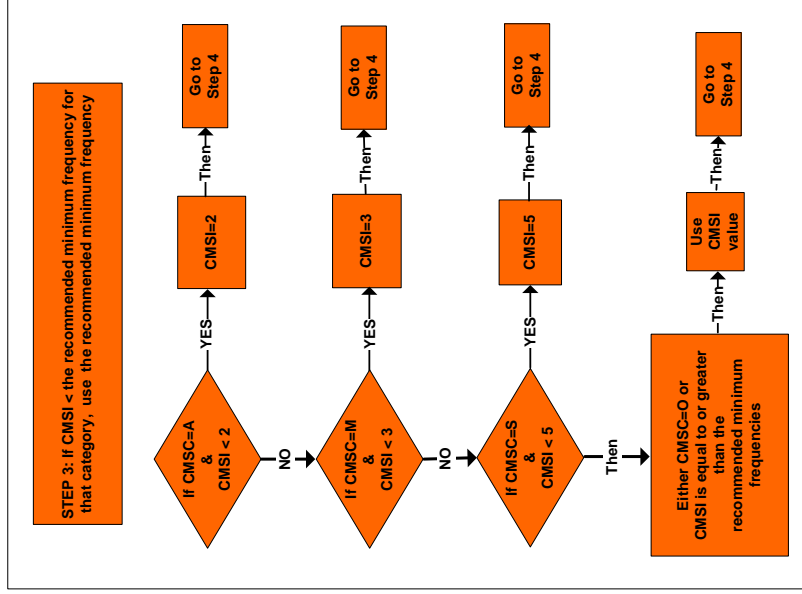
STEP 3: If CMSI < the recommended minimum frequency for that category, use the recommended minimum frequency

If CMSC=A & CMSI < 2

YES

CMSI=2

Then

Go to Step 4

NO

If CMSC=M & CMSI < 3

YES

CMSI=3

Then

Go to Step 4

NO

If CMSC=S & CMSI < 5

YES

CMSI=5

Then

Go to Step 4

Then

Either CMSC=O or CMSI is equal to or greater than the recommended minimum frequencies

Then

Use CMSI value

Then

Go to Step 4